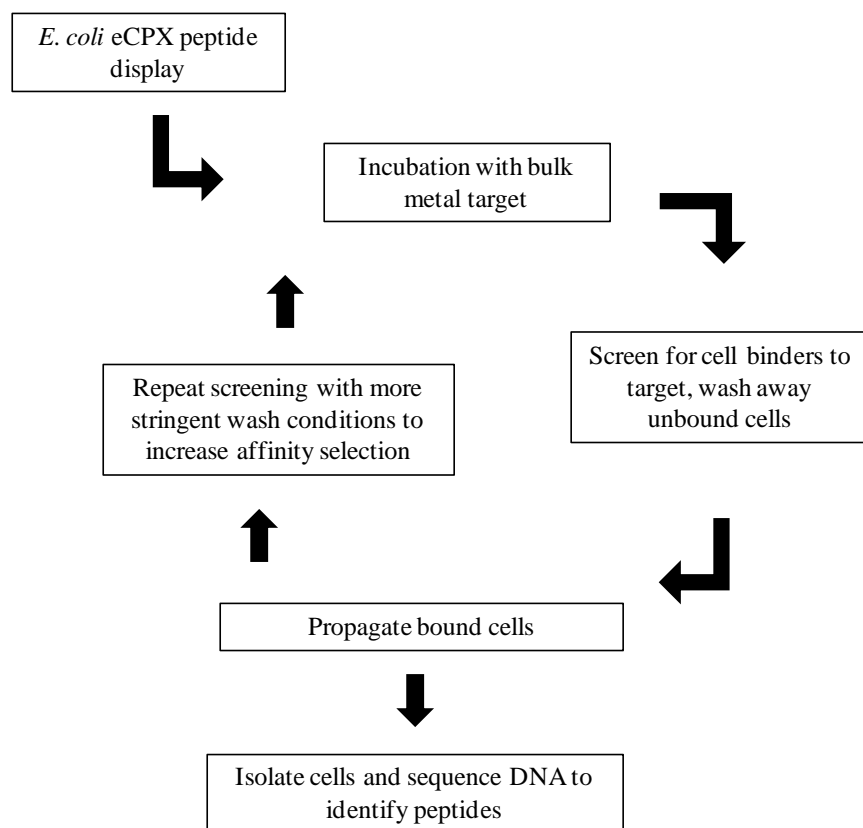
E. coli eCPX peptide display

Incubation with bulk metal target

Screen for cell binders to target, wash away unbound cells

Repeat screening with more stringent wash conditions to increase affinity selection

Propagate bound cells

Isolate cells and sequence DNA to identify peptides